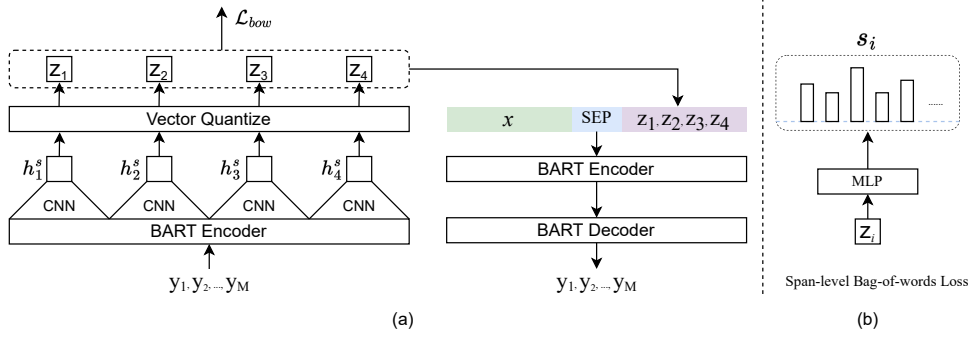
$\mathcal{L}_{bow}$

$z_1$ $z_2$ $z_3$ $z_4$

Vector Quantize

$h_1^s$ $h_2^s$ $h_3^s$ $h_4^s$

CNN CNN CNN CNN

BART Encoder

$y_1, y_2, ..., y_M$

$x$ SEP $z_1, z_2, z_3, z_4$

BART Encoder

BART Decoder

$y_1, y_2, ..., y_M$

(a)

$s_i$

.....

MLP

$z_i$

Span-level Bag-of-words Loss

(b)